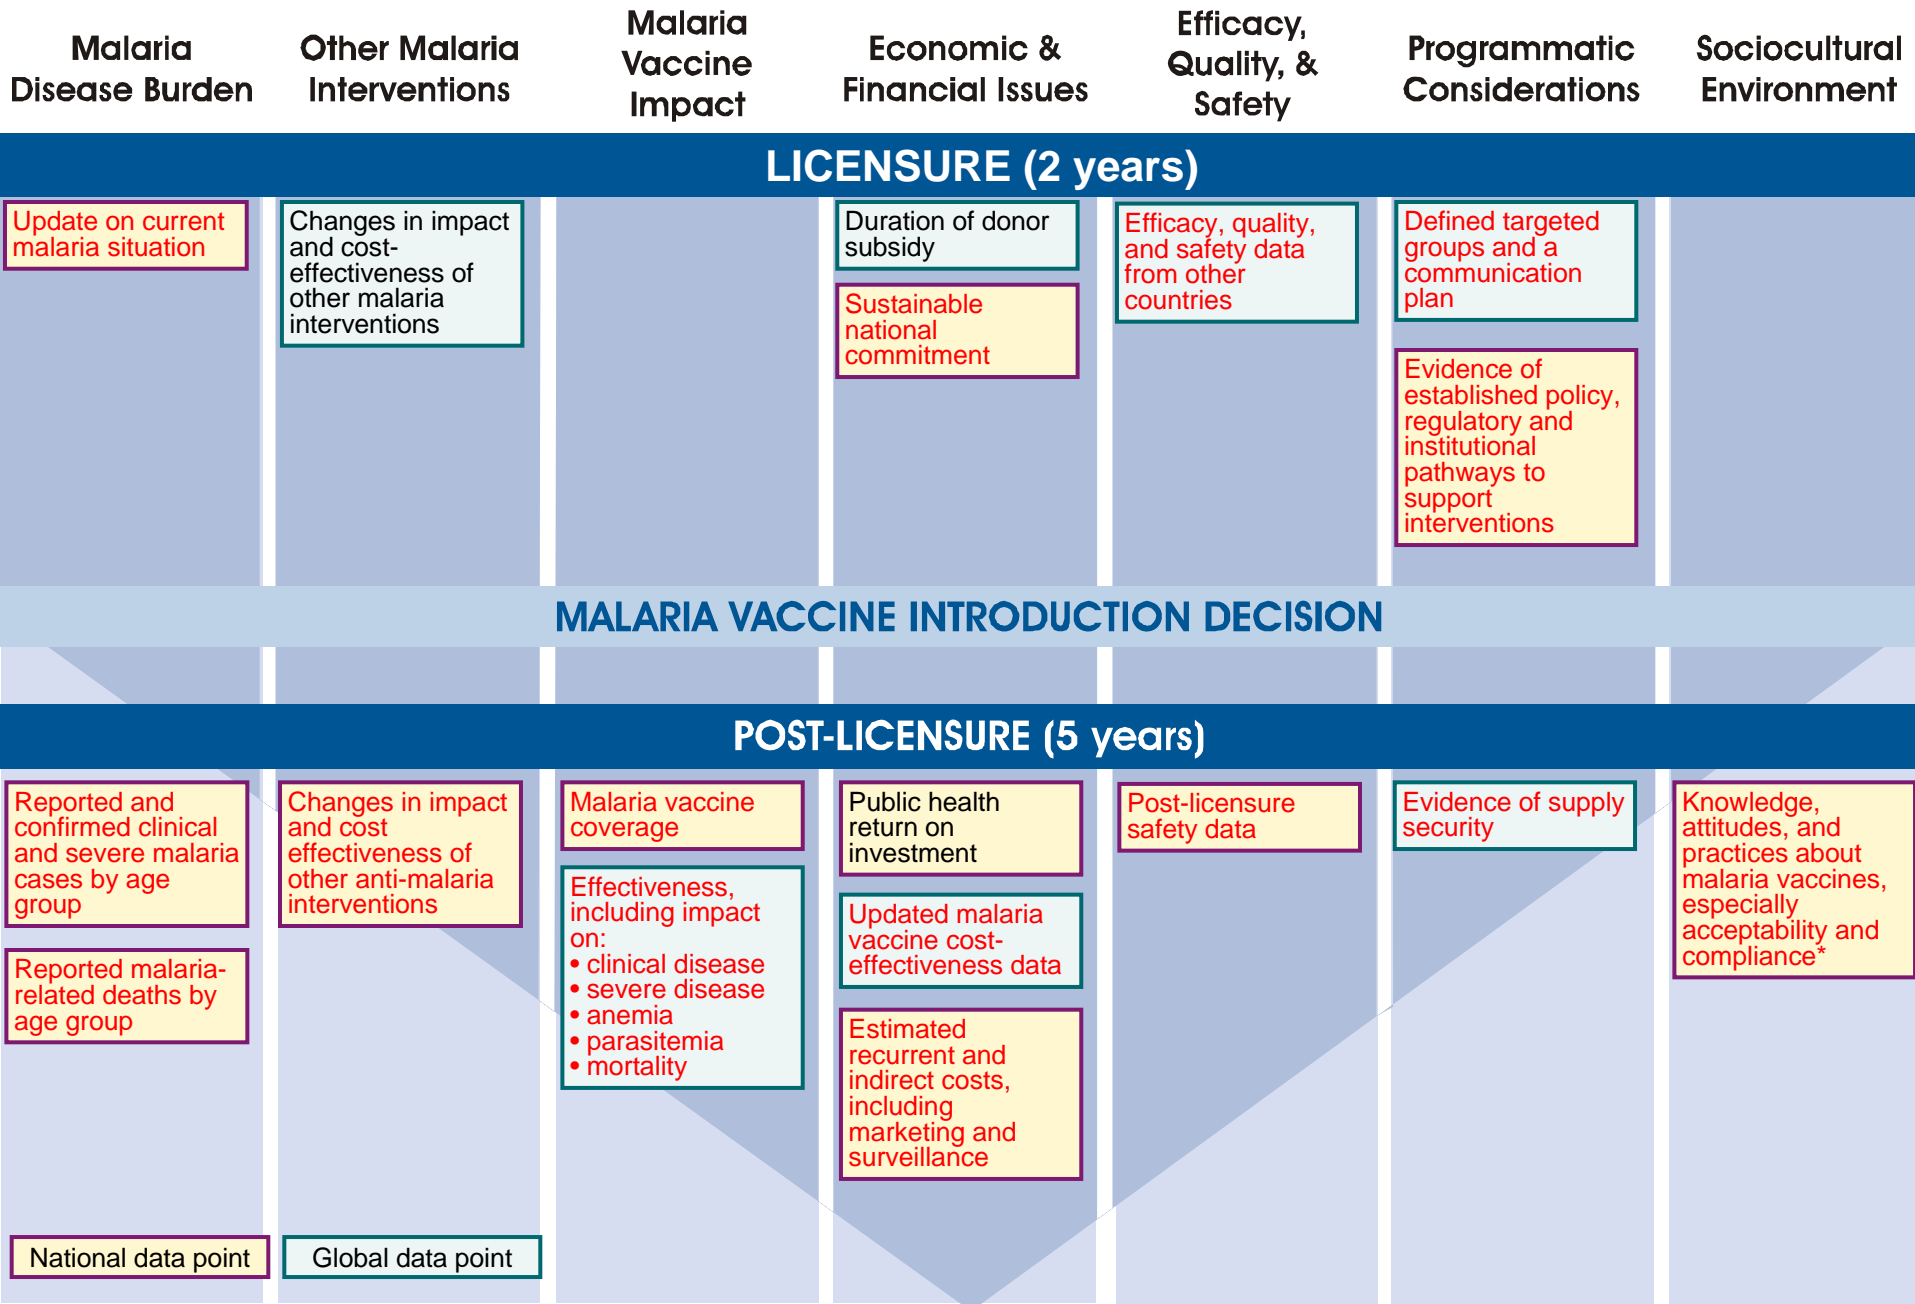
Malaria Disease Burden

Other Malaria Interventions

Malaria Vaccine Impact

Economic & Financial Issues

Efficacy, Quality, & Safety

Programmatic Considerations

Sociocultural Environment

LICENSURE (2 years)

Update on current malaria situation

Changes in impact and cost-effectiveness of other malaria interventions

Duration of donor subsidy

Sustainable national commitment

Efficacy, quality, and safety data from other countries

Defined targeted groups and a communication plan

Evidence of established policy, regulatory and institutional pathways to support interventions

MALARIA VACCINE INTRODUCTION DECISION

POST-LICENSURE (5 years)

Reported and confirmed clinical and severe malaria cases by age group

Reported malaria-related deaths by age group

Changes in impact and cost effectiveness of other anti-malaria interventions

Malaria vaccine coverage

Effectiveness, including impact on:
• clinical disease
• severe disease
• anemia
• parasitemia
• mortality

Public health return on investment

Updated malaria vaccine cost-effectiveness data

Estimated recurrent and indirect costs, including marketing and surveillance

Post-licensure safety data

Evidence of supply security

Knowledge, attitudes, and practices about malaria vaccines, especially acceptability and compliance*

National data point

Global data point